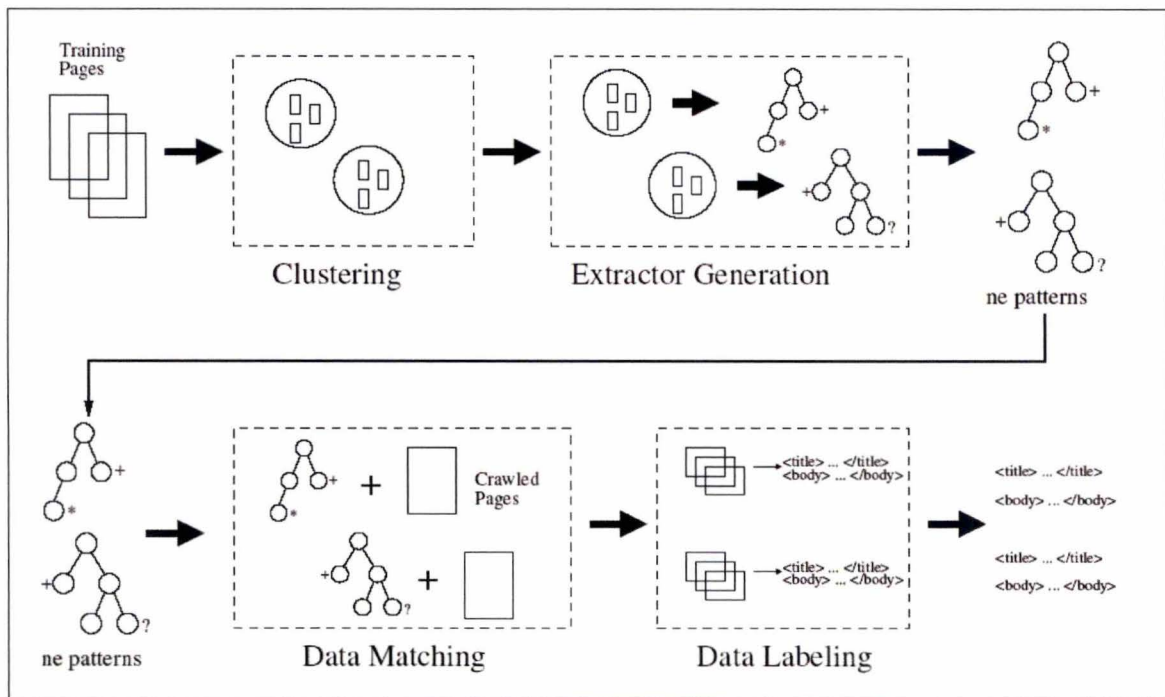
Training Pages

Clustering

Extractor Generation

ne patterns

Crawled Pages

<title> ... </title>
<body> ... </body>

<title> ... </title>
<body> ... </body>

<title> ... </title>
<body> ... </body>

<title> ... </title>
<body> ... </body>

ne patterns

Data Matching

Data Labeling